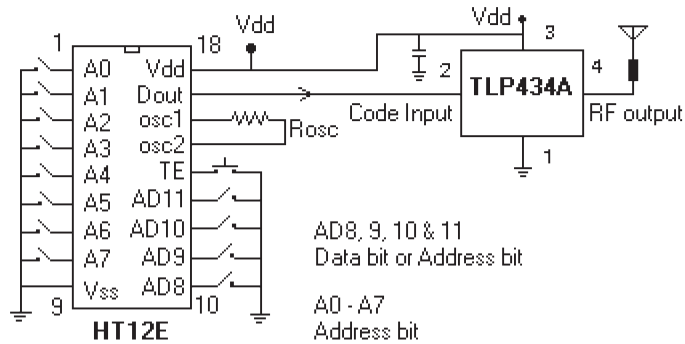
Vdd

Vdd

1

18

3

A0

Vdd

2

TLP434A

4

A1

Dout

Code Input

RF output

A2

osc1

Rosc

A3

osc2

1

A4

TE

A5

AD11

A6

AD10

AD8, 9, 10 & 11
Data bit or Address bit

A7

AD9

Vss

AD8

9

10

A0 - A7
Address bit

HT12E